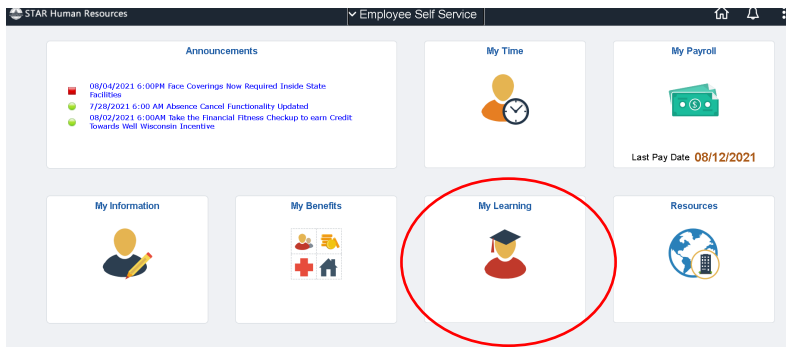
STAR Human Resources

Employee Self Service

Announcements

08/04/2021 6:00PM Face Coverings Now Required Inside State Facilities

7/28/2021 6:00 AM Absence Cancel Functionality Updated

08/02/2021 6:00AM Take the Financial Fitness Checkup to earn Credit Towards Well Wisconsin Incentive

My Time

My Payroll

Last Pay Date 08/12/2021

My Information

My Benefits

My Learning

Resources